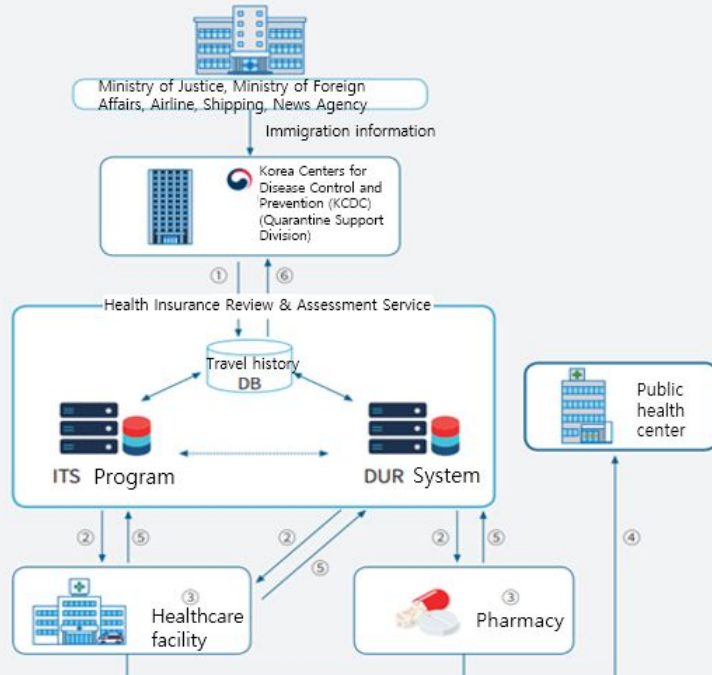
Ministry of Justice, Ministry of Foreign Affairs, Airline, Shipping, News Agency

Immigration information

Korea Centers for Disease Control and Prevention (KCDC) (Quarantine Support Division)

①

⑥

Health Insurance Review & Assessment Service

Travel history DB

ITS Program

DUR System

Public health center

②

⑤

②

⑤

②

⑤

④

③ Healthcare facility

③ Pharmacy